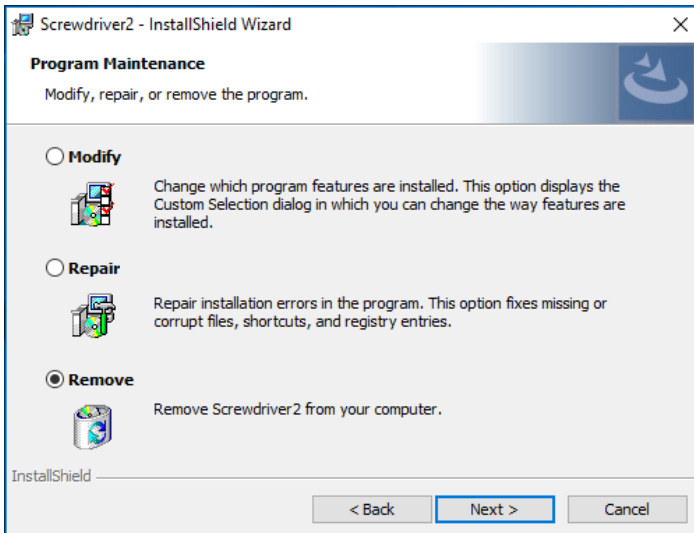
Screwdriver2 - InstallShield Wizard

×

Program Maintenance

Modify, repair, or remove the program.

Modify

Change which program features are installed. This option displays the Custom Selection dialog in which you can change the way features are installed.

Repair

Repair installation errors in the program. This option fixes missing or corrupt files, shortcuts, and registry entries.

Remove

Remove Screwdriver2 from your computer.

InstallShield

< Back

Next >

Cancel